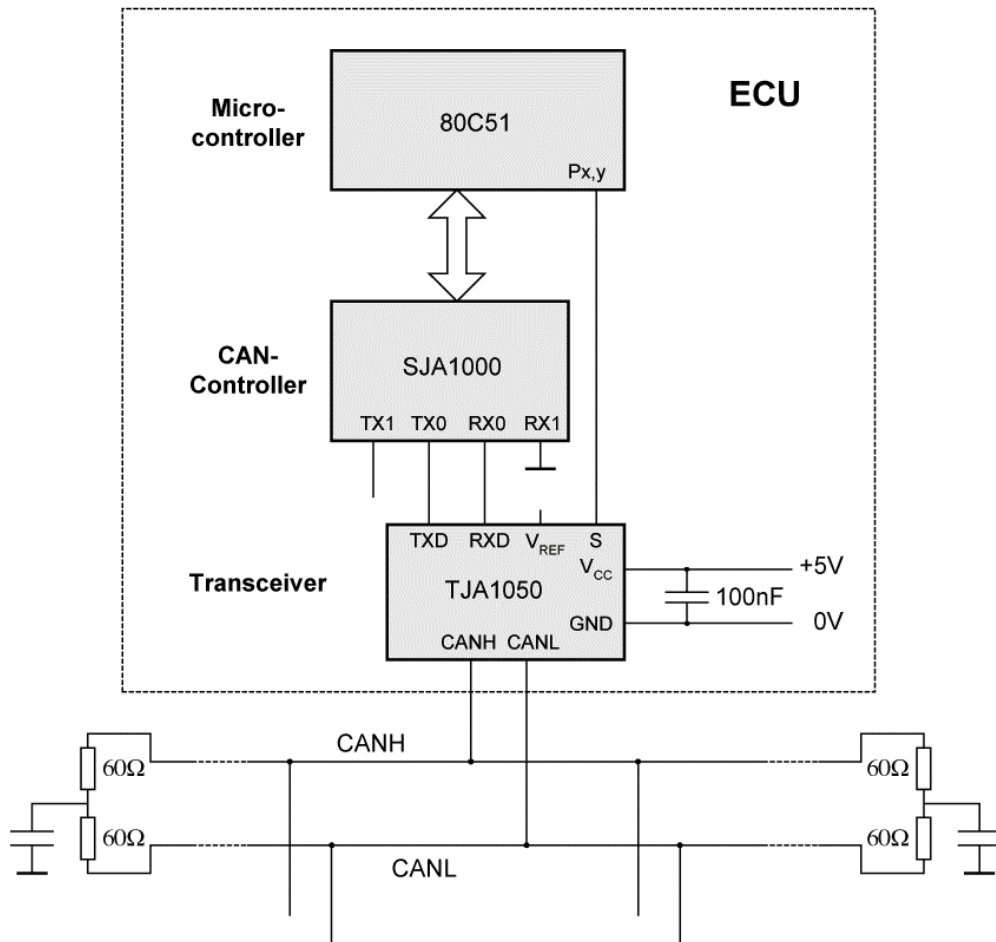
ECU

Micro-controller

80C51

Px,y

CAN-Controller

SJA1000

TX1 TX0 RX0 RX1

TXD RXD $V_{REF}$ S

$V_{CC}$

Transceiver

TJA1050

GND

CANH CANL

+5V

100nF

0V

CANH

$60\Omega$

$60\Omega$

CANL

$60\Omega$

$60\Omega$